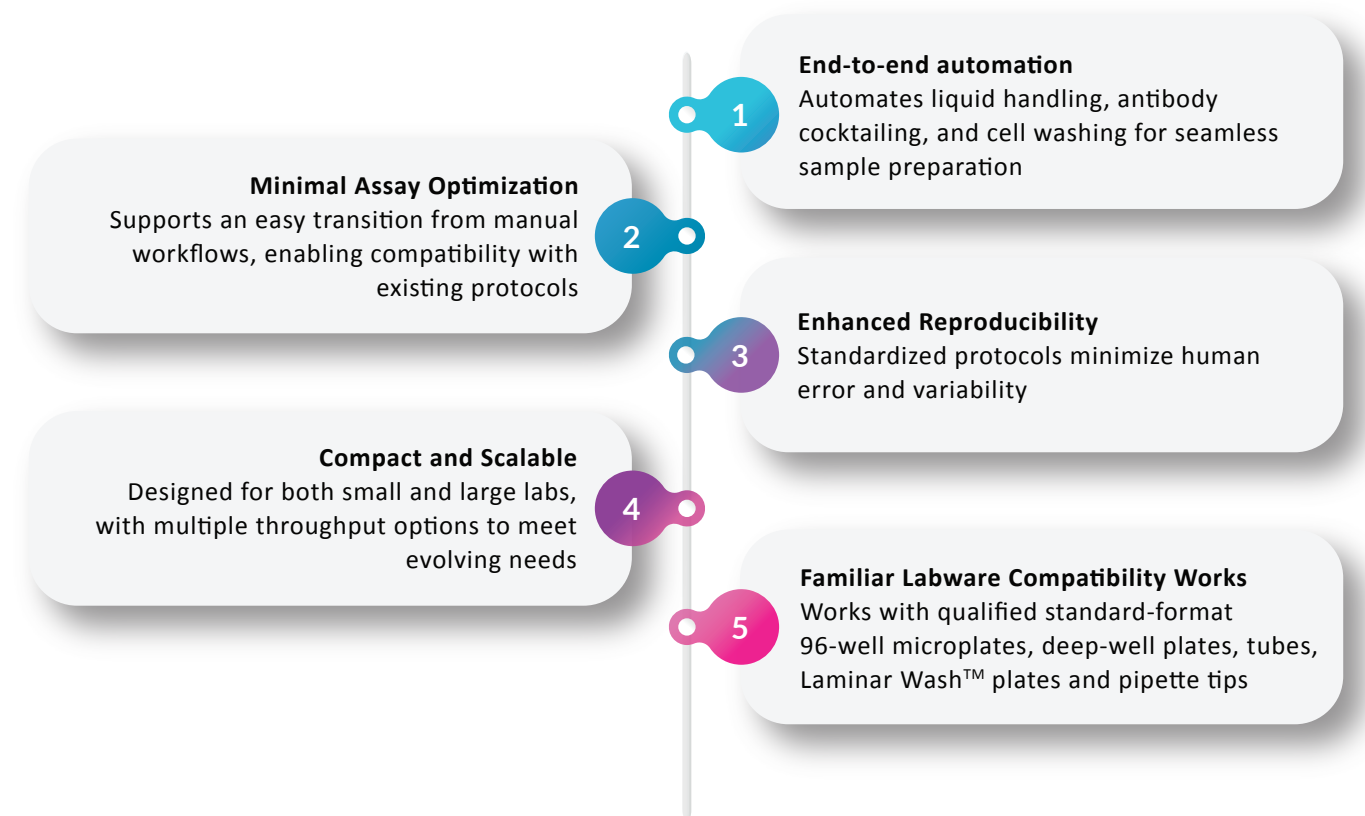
1

End-to-end automation
Automates liquid handling, antibody cocktailing, and cell washing for seamless sample preparation

2

Minimal Assay Optimization
Supports an easy transition from manual workflows, enabling compatibility with existing protocols

3

Enhanced Reproducibility
Standardized protocols minimize human error and variability

4

Compact and Scalable
Designed for both small and large labs, with multiple throughput options to meet evolving needs

5

Familiar Labware Compatibility Works
Works with qualified standard-format 96-well microplates, deep-well plates, tubes, Laminar Wash™ plates and pipette tips